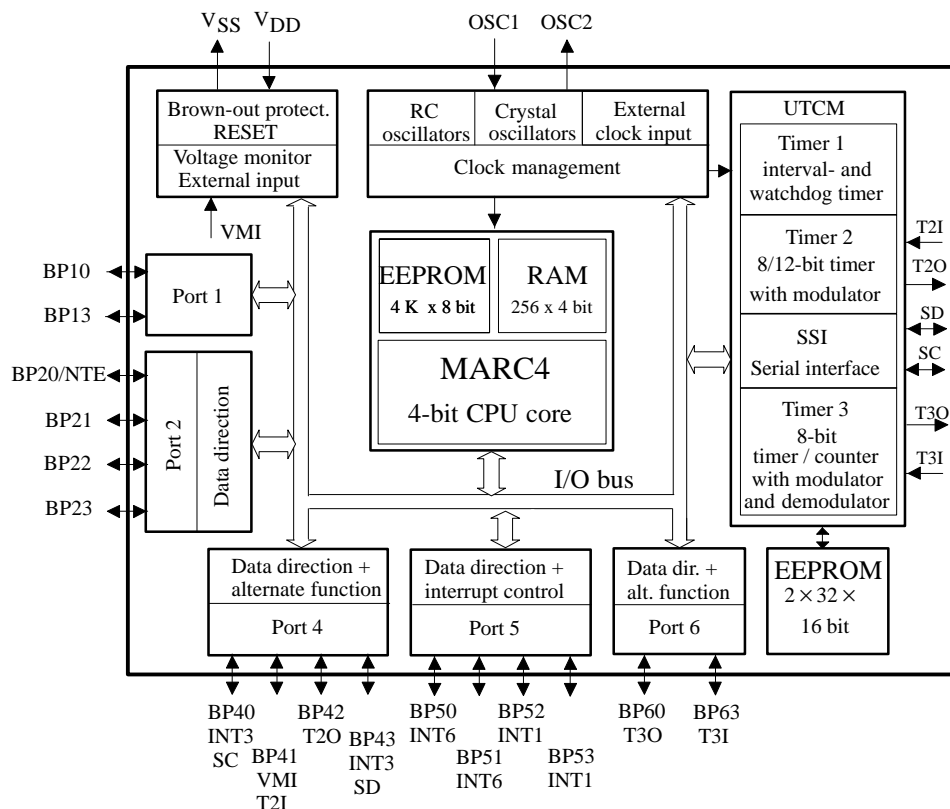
$V_{SS}$ $V_{DD}$

OSC1 OSC2

Brown-out protect. RESET

Voltage monitor External input

VMI

RC oscillators

Crystal oscillators

External clock input

Clock management

UTCM

Timer 1 interval- and watchdog timer

Timer 2 8/12-bit timer with modulator

SSI Serial interface

Timer 3 8-bit timer / counter with modulator and demodulator

T2I

T2O

SD

SC

T3O

T3I

BP10

BP13

Port 1

BP20/NTE

BP21

BP22

BP23

Port 2

Data direction

EEPROM 4 K x 8 bit

RAM 256 x 4 bit

MARC4 4-bit CPU core

I/O bus

Data direction + alternate function

Port 4

Data direction + interrupt control

Port 5

Data dir. + alt. function

Port 6

EEPROM $2 \times 32 \times$ 16 bit

BP40 INT3 SC

BP41 VMI T2I

BP42 T2O

BP43 INT3 SD

BP50 INT6

BP51 INT6

BP52 INT1

BP53 INT1

BP60 T3O

BP63 T3I